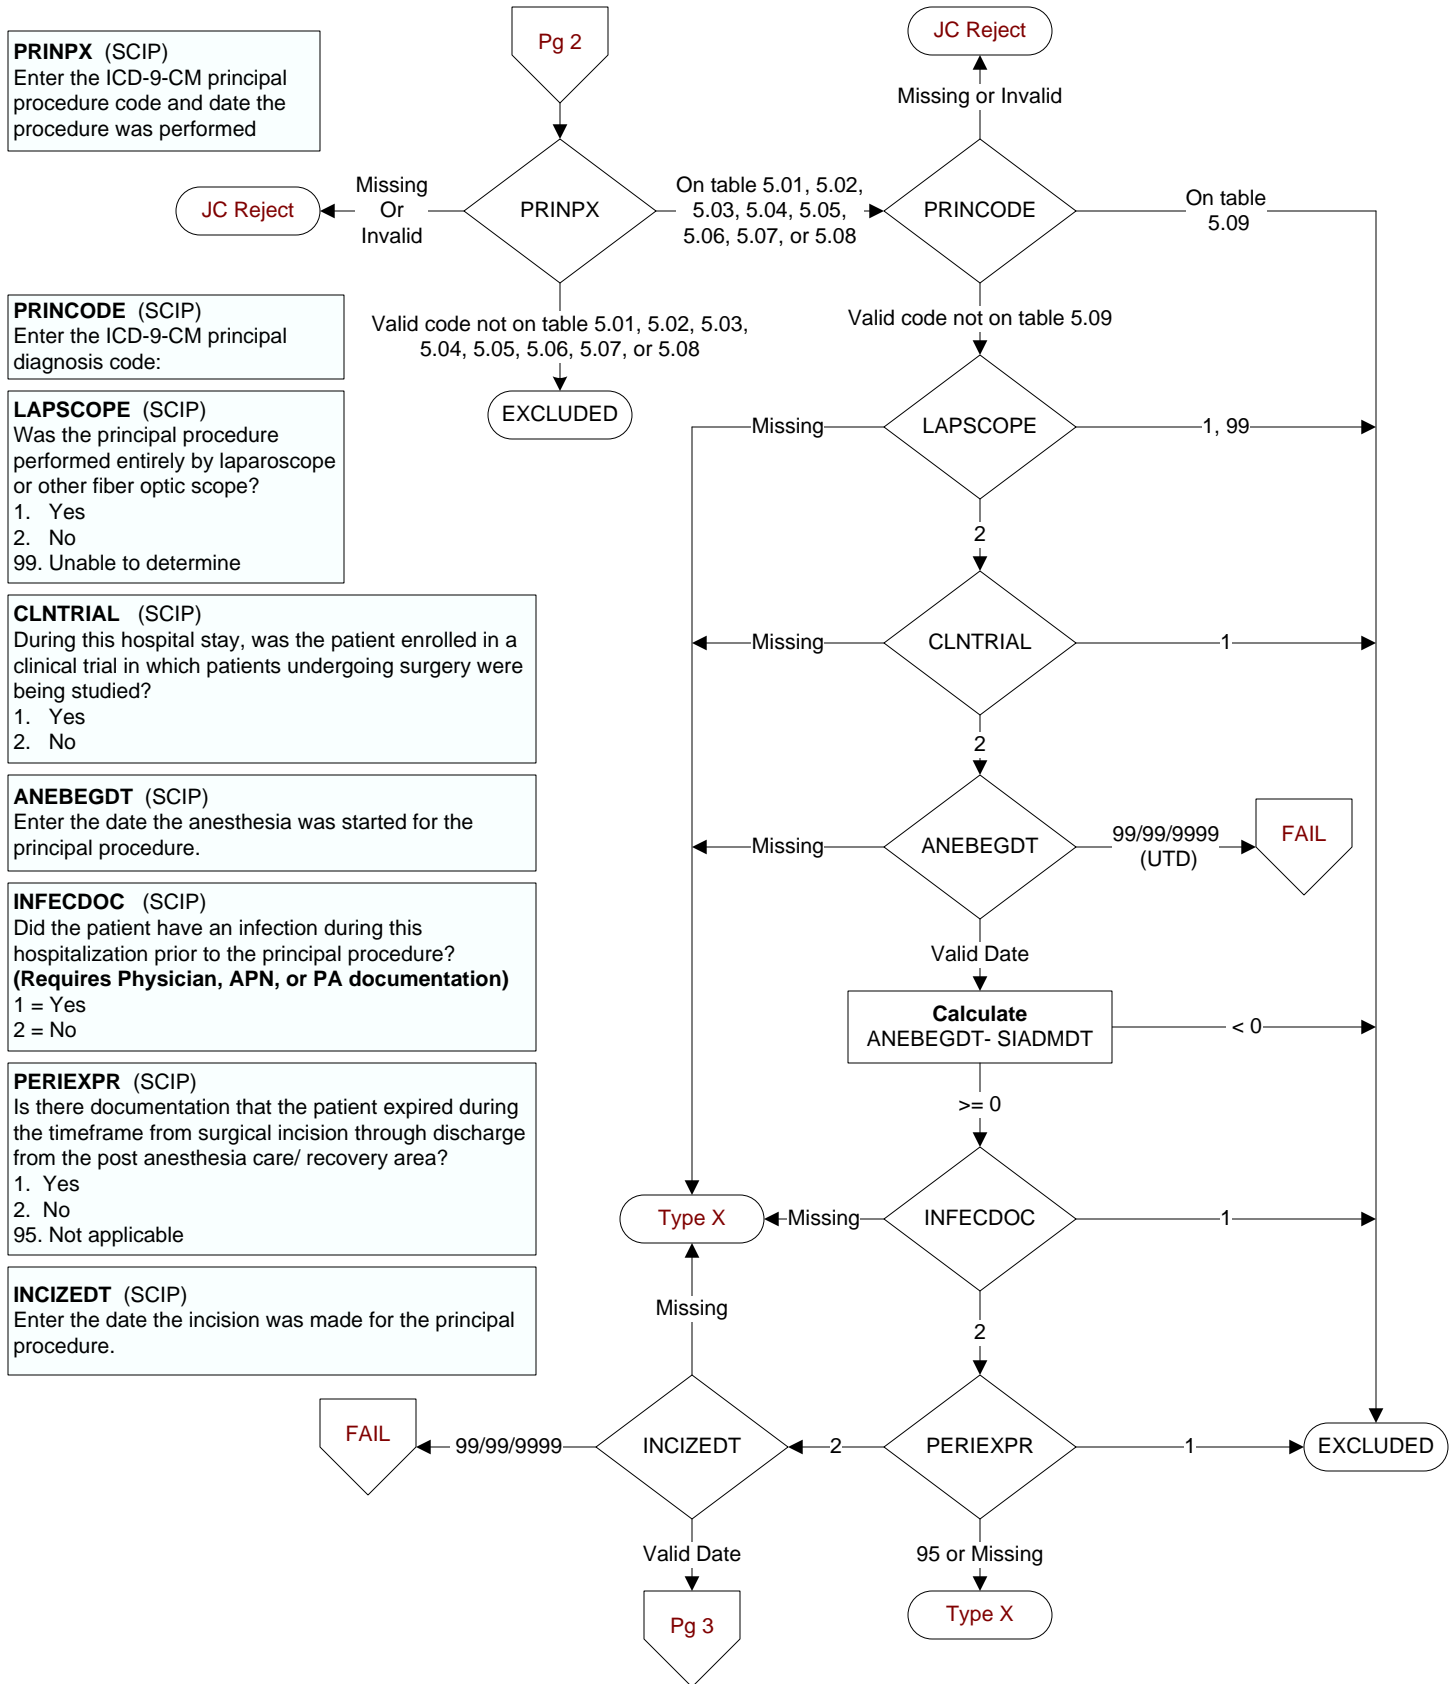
**PRINPX** (SCIP)
Enter the ICD-9-CM principal procedure code and date the procedure was performed

Pg 2

JC Reject

Missing or Invalid

JC Reject

Missing Or Invalid

PRINPX

On table 5.01, 5.02, 5.03, 5.04, 5.05, 5.06, 5.07, or 5.08

PRINCODE

On table 5.09

**PRINCODE** (SCIP)
Enter the ICD-9-CM principal diagnosis code:

Valid code not on table 5.01, 5.02, 5.03, 5.04, 5.05, 5.06, 5.07, or 5.08

EXCLUDED

Valid code not on table 5.09

**LAPSCOPE** (SCIP)
Was the principal procedure performed entirely by laparoscope or other fiber optic scope?
1. Yes
2. No
99. Unable to determine

Missing

LAPSCOPE

1, 99

2

**CLNTRIAL** (SCIP)
During this hospital stay, was the patient enrolled in a clinical trial in which patients undergoing surgery were being studied?
1. Yes
2. No

Missing

CLNTRIAL

1

2

**ANEBEGDT** (SCIP)
Enter the date the anesthesia was started for the principal procedure.

Missing

ANEBEGDT

99/99/9999 (UTD)

FAIL

**INFECDOC** (SCIP)
Did the patient have an infection during this hospitalization prior to the principal procedure?
**(Requires Physician, APN, or PA documentation)**
1 = Yes
2 = No

Valid Date

**Calculate**
ANEBEGDT- SIADMDT

< 0

**PERIEXPR** (SCIP)
Is there documentation that the patient expired during the timeframe from surgical incision through discharge from the post anesthesia care/ recovery area?
1. Yes
2. No
95. Not applicable

>= 0

Type X

Missing

INFECDOC

1

**INCIZEDT** (SCIP)
Enter the date the incision was made for the principal procedure.

Missing

2

FAIL

99/99/9999

INCIZEDT

2

PERIEXPR

1

EXCLUDED

Valid Date

95 or Missing

Pg 3

Type X